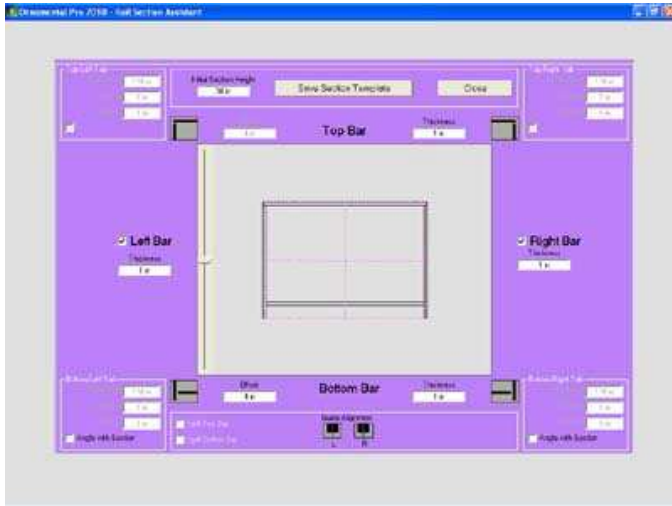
Ornamental Pro 2010 - Rail Section Assistant

Top Left Tab

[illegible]

Initial Section Height

36 in

Save Section Template

Close

Top Right Tab

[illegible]

1 in

Top Bar

Thickness

1 in

Left Bar

Thickness

1 in

Right Bar

Thickness

1 in

Bottom Left Tab

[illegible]

Angle with Section

Offset

1 in

Bottom Bar

Thickness

1 in

Bottom Right Tab

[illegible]

Angle with Section

Left Post Bar

Left Bottom Bar

Name Alignment

L

R